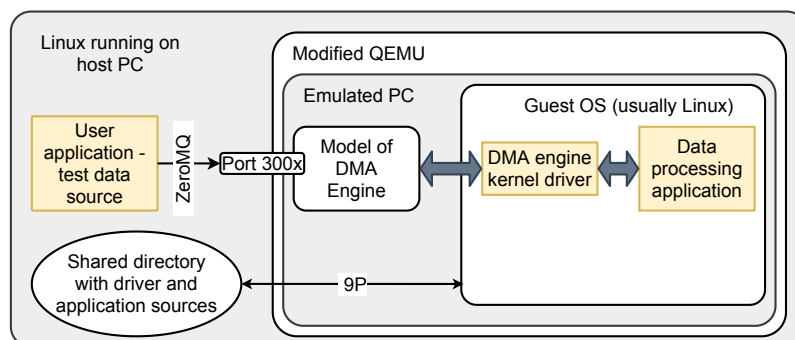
Linux running on host PC

Modified QEMU

Emulated PC

Guest OS (usually Linux)

User application - test data source

ZeroMQ

Port 300x

Model of DMA Engine

DMA engine kernel driver

Data processing application

Shared directory with driver and application sources

9P